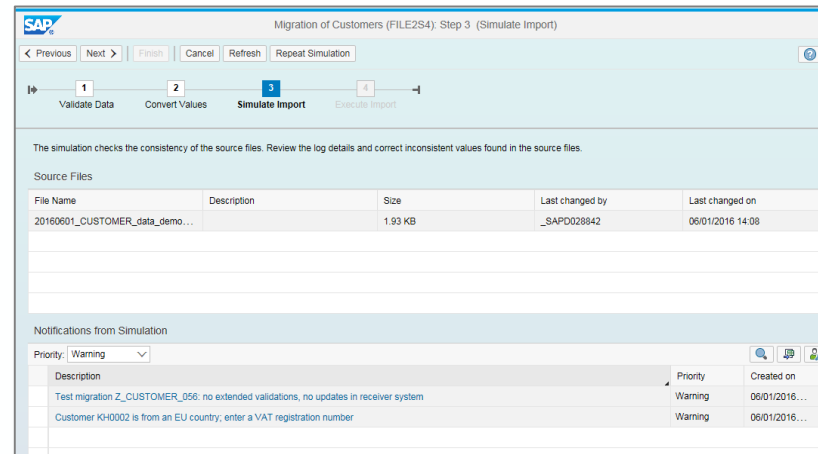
SAP

Migration of Customers (FILE2S4): Step 3 (Simulate Import)

< Previous | Next > | Finish | Cancel | Refresh | Repeat Simulation

?

1 Validate Data
2 Convert Values
3 Simulate Import
4 Execute Import

The simulation checks the consistency of the source files. Review the log details and correct inconsistent values found in the source files.

Source Files

| File Name | Description | Size | Last changed by | Last changed on |
|---|---|---|---|---|
| 20160601_CUSTOMER_data_demo... | | 1.93 KB | _SAPD028842 | 06/01/2016 14:08 |

Notifications from Simulation

Priority: Warning

| Description | Priority | Created on |
|---|---|---|
| Test migration Z_CUSTOMER_056: no extended validations, no updates in receiver system | Warning | 06/01/2016... |
| Customer KH0002 is from an EU country; enter a VAT registration number | Warning | 06/01/2016... |